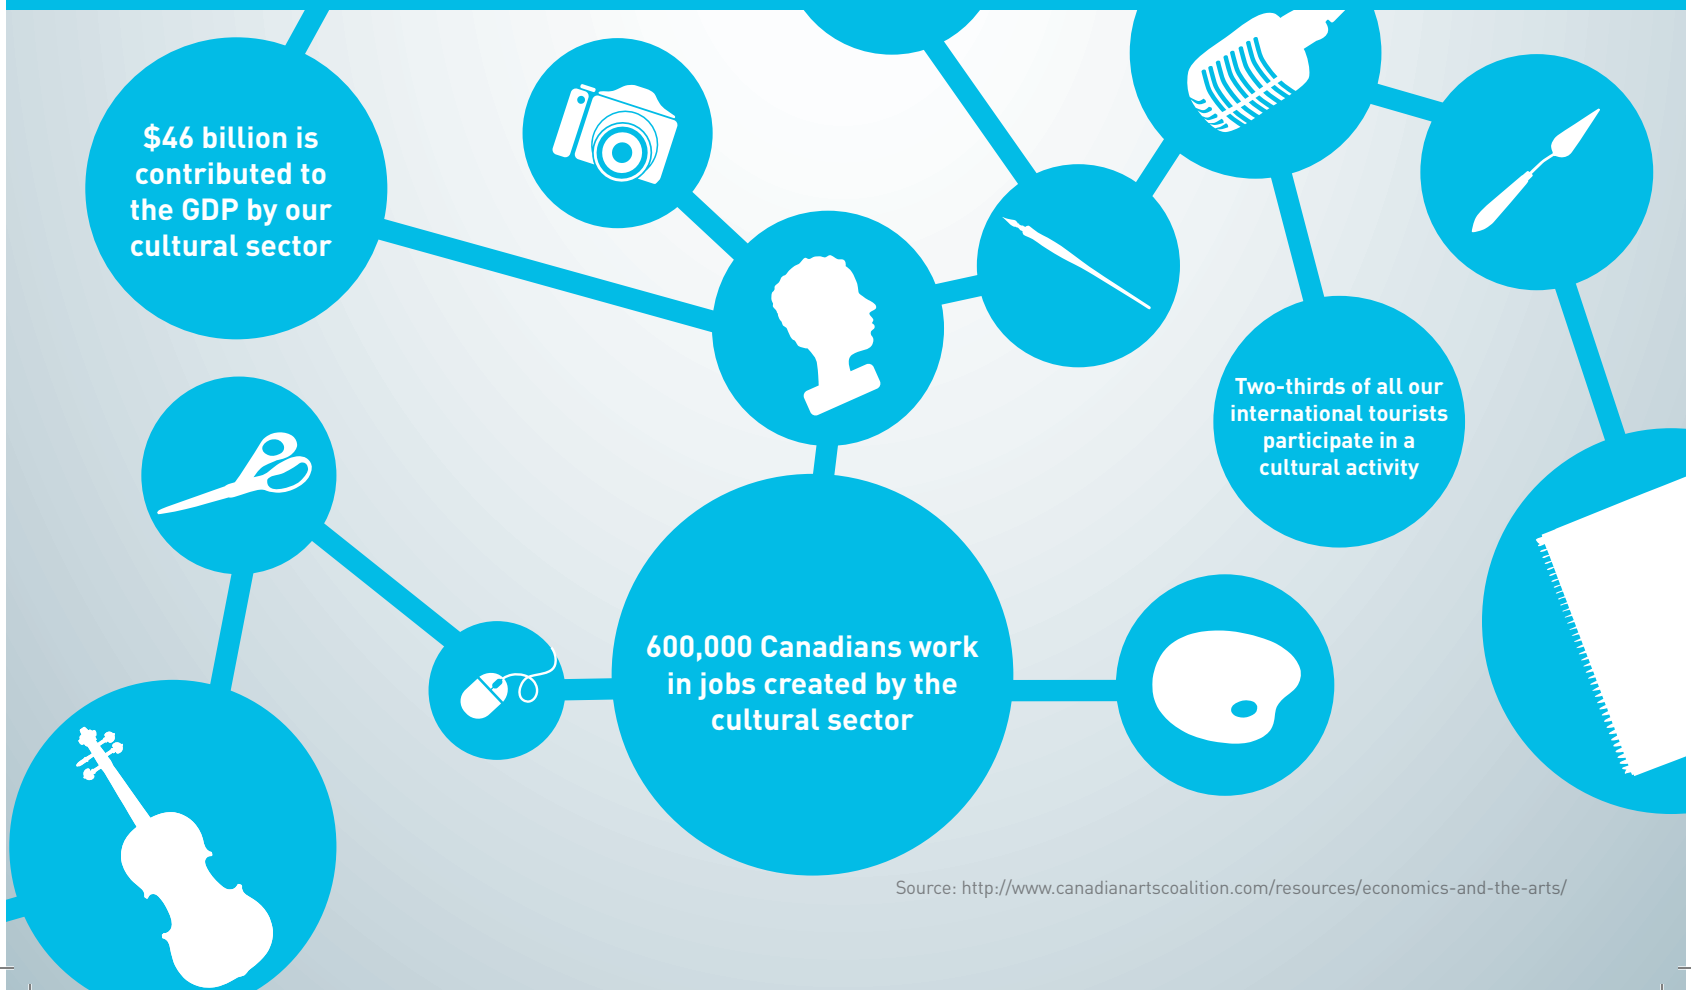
$46 billion is contributed to the GDP by our cultural sector

Two-thirds of all our international tourists participate in a cultural activity

600,000 Canadians work in jobs created by the cultural sector

Source: http://www.canadianartscoalition.com/resources/economics-and-the-arts/